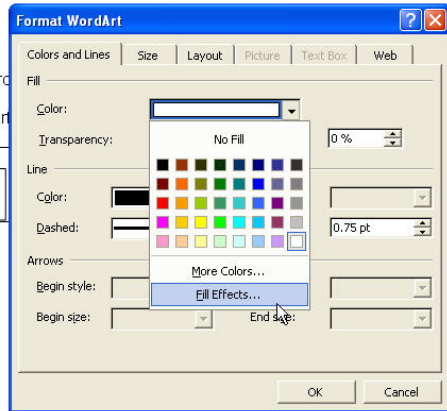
Format WordArt

Colors and Lines | Size | Layout | Picture | Text Box | Web

Fill
Color:
Transparency: 0 %

Line
Color:
Dashed: 0.75 pt

Arrows
Begin style:
Begin size: End size:

No Fill
More Colors...
Fill Effects...

OK Cancel